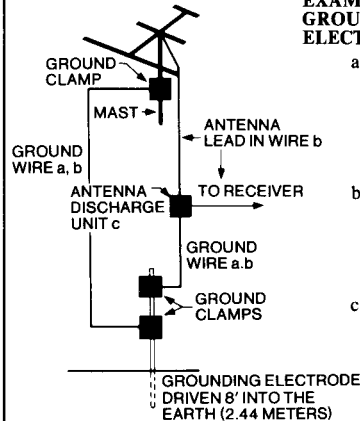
EXAM
GROU
ELECT

GROUND CLAMP

MAST

ANTENNA LEAD IN WIRE b

GROUND WIRE a, b

ANTENNA DISCHARGE UNIT c

TO RECEIVER

GROUND WIRE a.b

GROUND CLAMPS

GROUNDING ELECTRODE DRIVEN 8' INTO THE EARTH (2.44 METERS)

a

b

c